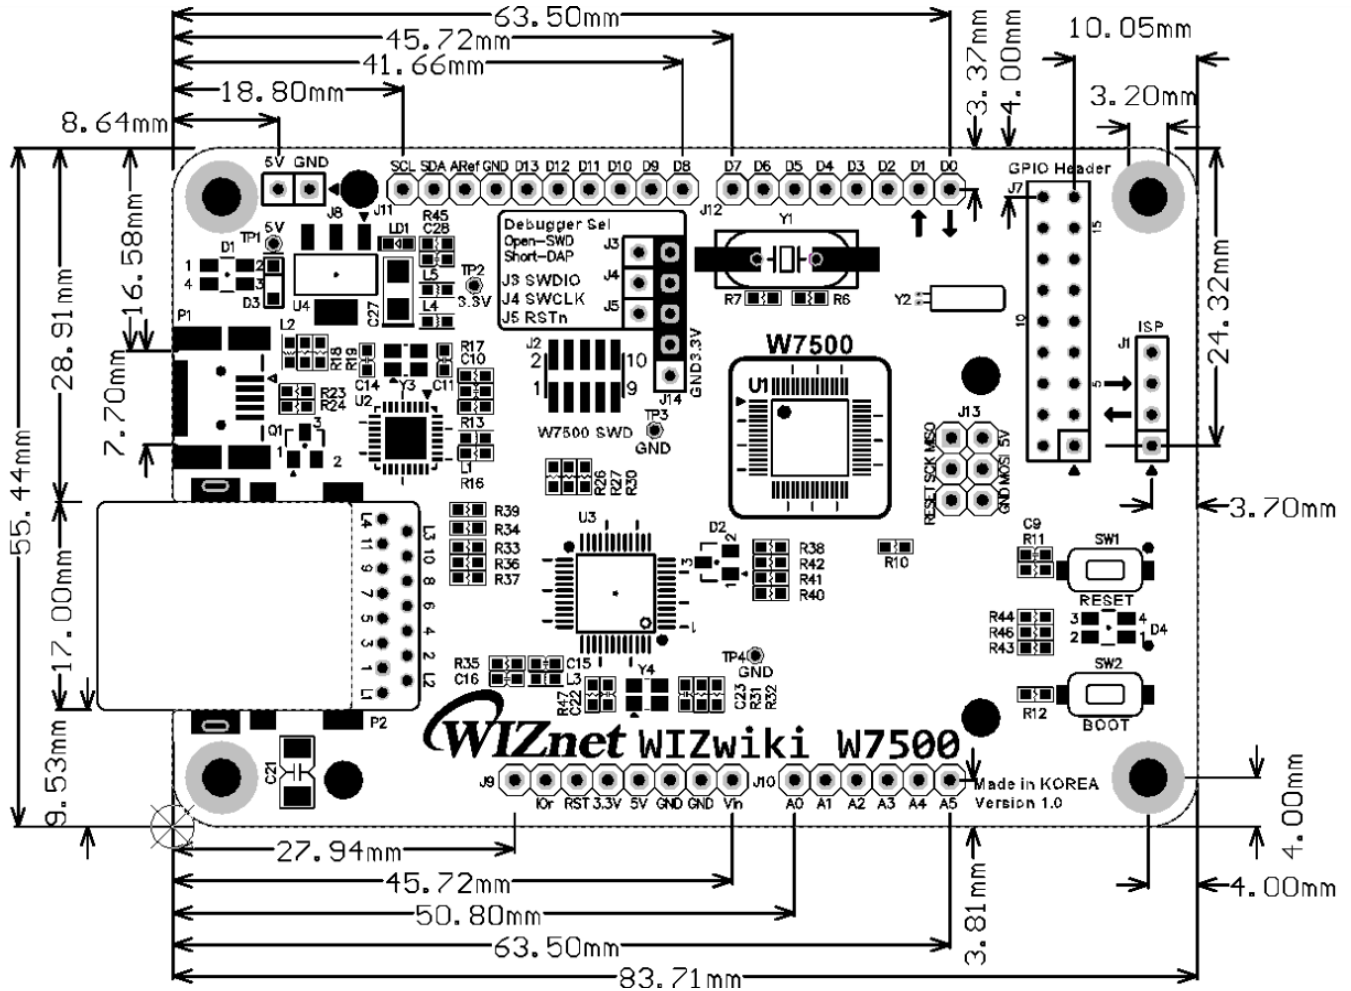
63.50mm
45.72mm
41.66mm
18.80mm
8.64mm
3.37mm
4.00mm
10.05mm
3.20mm
5V GND
SCL SDA ARef GND D13 D12 D11 D10 D9 D8
D7 D6 D5 D4 D3 D2 D1 D0
GPIO Header
J7
J11
J12
J8
TP1
5V
D1
D3
U4
LD1
R45
C28
L5
L4
C27
TP2
3.3V
Debugger Sel
Open-SWD
Short-DAP
J3
J4
J5
J3 SWDIO
J4 SWCLK
J5 RSTn
Y1
R7
R6
Y2
15
10
5
ISP
J1
16.58mm
28.91mm
24.32mm
P1
L2
R18
R19
R17
C10
C14
Y3
C11
R23
R24
U2
7.70mm
Q1
R13
L1
R16
J2
2
1
10
9
J14
GND3.3V
W7500 SWD
TP3
GND
W7500
U1
J13
RESET SCK MISO
GND MOSI 5V
55.44mm
R26
R27
R30
3.70mm
L4 11 9 7 5 3 1 L1
L3 10 8 6 4 2 L2
R39
R34
R33
R36
R37
U3
D2
R38
R42
R41
R40
R10
C9
R11
SW1
RESET
17.00mm
R44
R46
R43
D4
R35
C16
C15
L3
Y4
TP4
GND
R47
C22
C23
R31
R32
SW2
BOOT
R12
P2
WIZnet WIZwiki W7500
C21
9.53mm
J9
IOr RST 3.3V 5V GND GND Vin
J10
A0 A1 A2 A3 A4 A5
Made in KOREA
Version 1.0
4.00mm
27.94mm
45.72mm
50.80mm
63.50mm
83.71mm
3.81mm
4.00mm